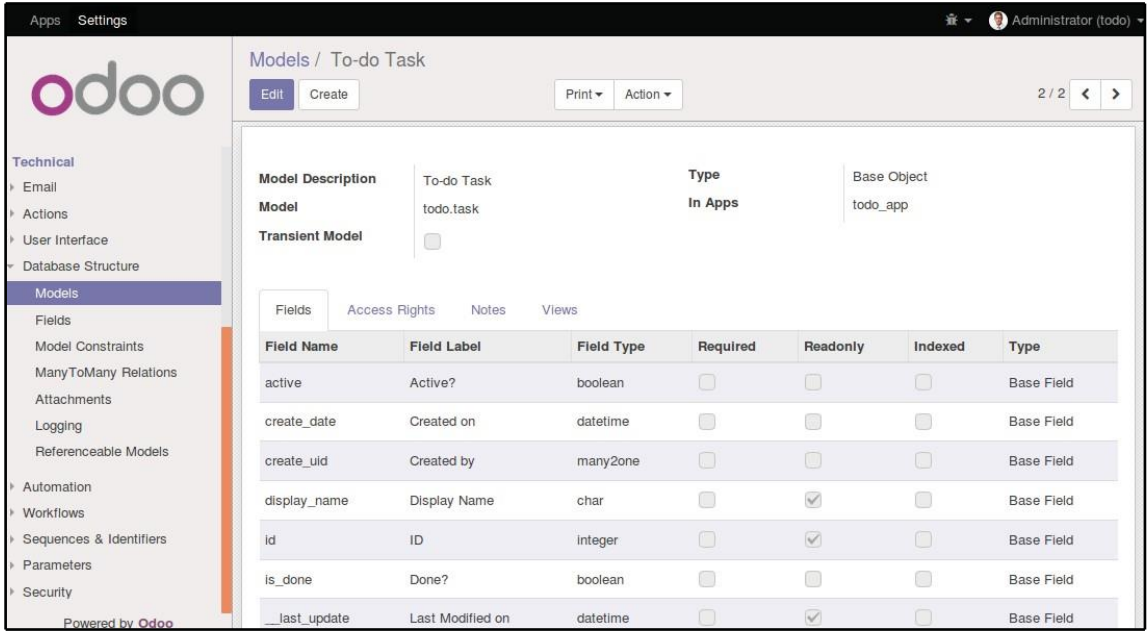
Apps Settings

Administrator (todo)

odoo

Technical
Email
Actions
User Interface
Database Structure
Models
Fields
Model Constraints
ManyToMany Relations
Attachments
Logging
Referenceable Models
Automation
Workflows
Sequences & Identifiers
Parameters
Security

Powered by Odoo

Models / To-do Task

Edit Create

Print Action

2 / 2

Model Description To-do Task
Model todo.task
Transient Model

Type Base Object
In Apps todo_app

Fields Access Rights Notes Views

| Field Name | Field Label | Field Type | Required | Readonly | Indexed | Type |
|---|---|---|---|---|---|---|
| active | Active? | boolean | | | | Base Field |
| create_date | Created on | datetime | | | | Base Field |
| create_uid | Created by | many2one | | | | Base Field |
| display_name | Display Name | char | | ✓ | | Base Field |
| id | ID | integer | | ✓ | | Base Field |
| is_done | Done? | boolean | | | | Base Field |
| __last_update | Last Modified on | datetime | | ✓ | | Base Field |